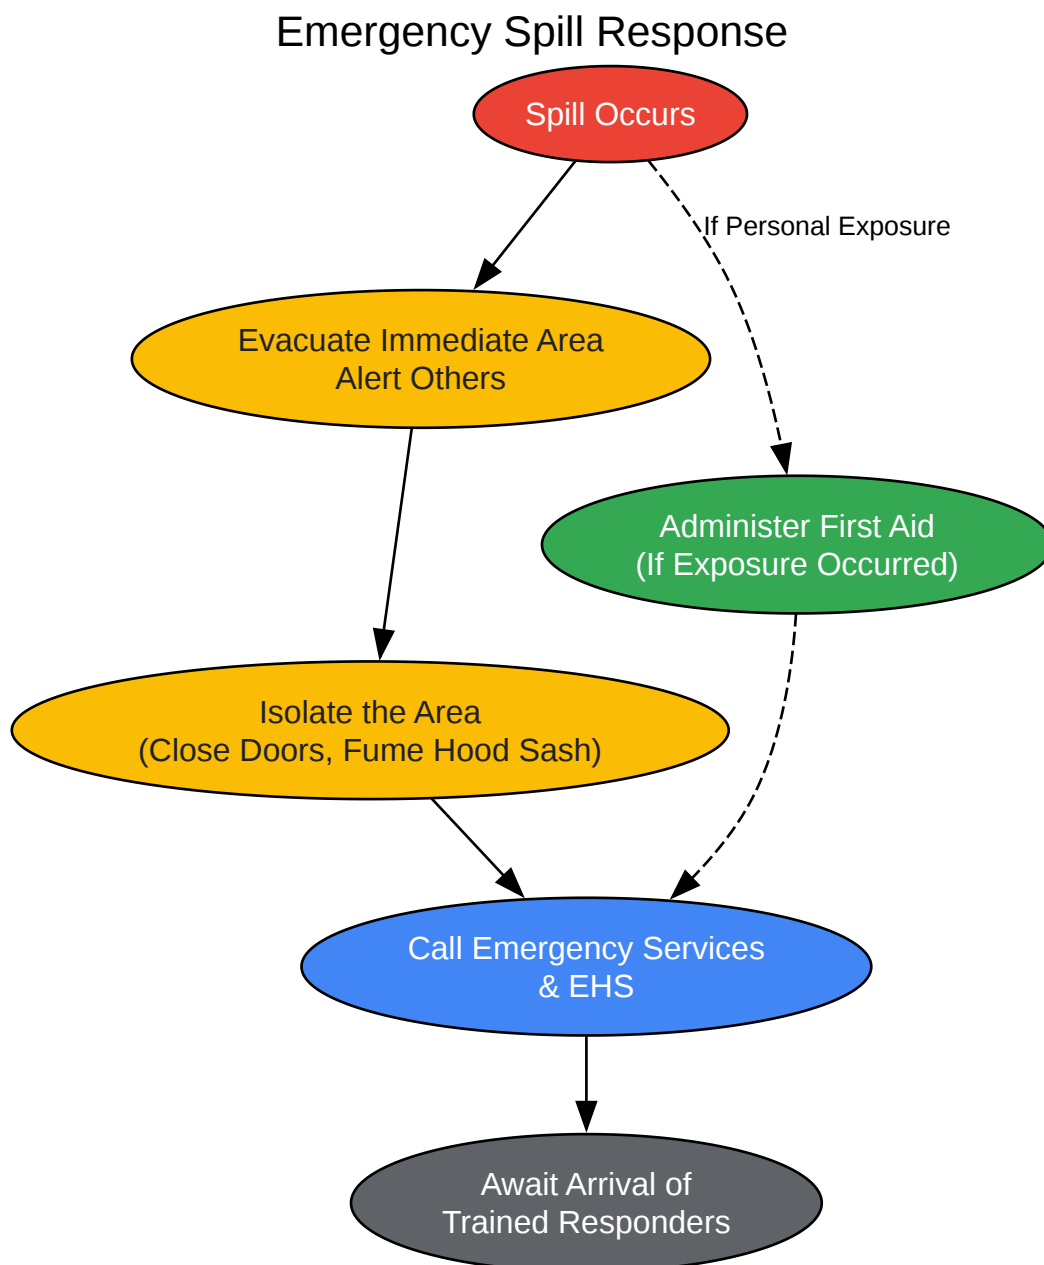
Emergency Spill Response

Spill Occurs

If Personal Exposure

Evacuate Immediate Area
Alert Others

Administer First Aid
(If Exposure Occurred)

Isolate the Area
(Close Doors, Fume Hood Sash)

Call Emergency Services
& EHS

Await Arrival of
Trained Responders